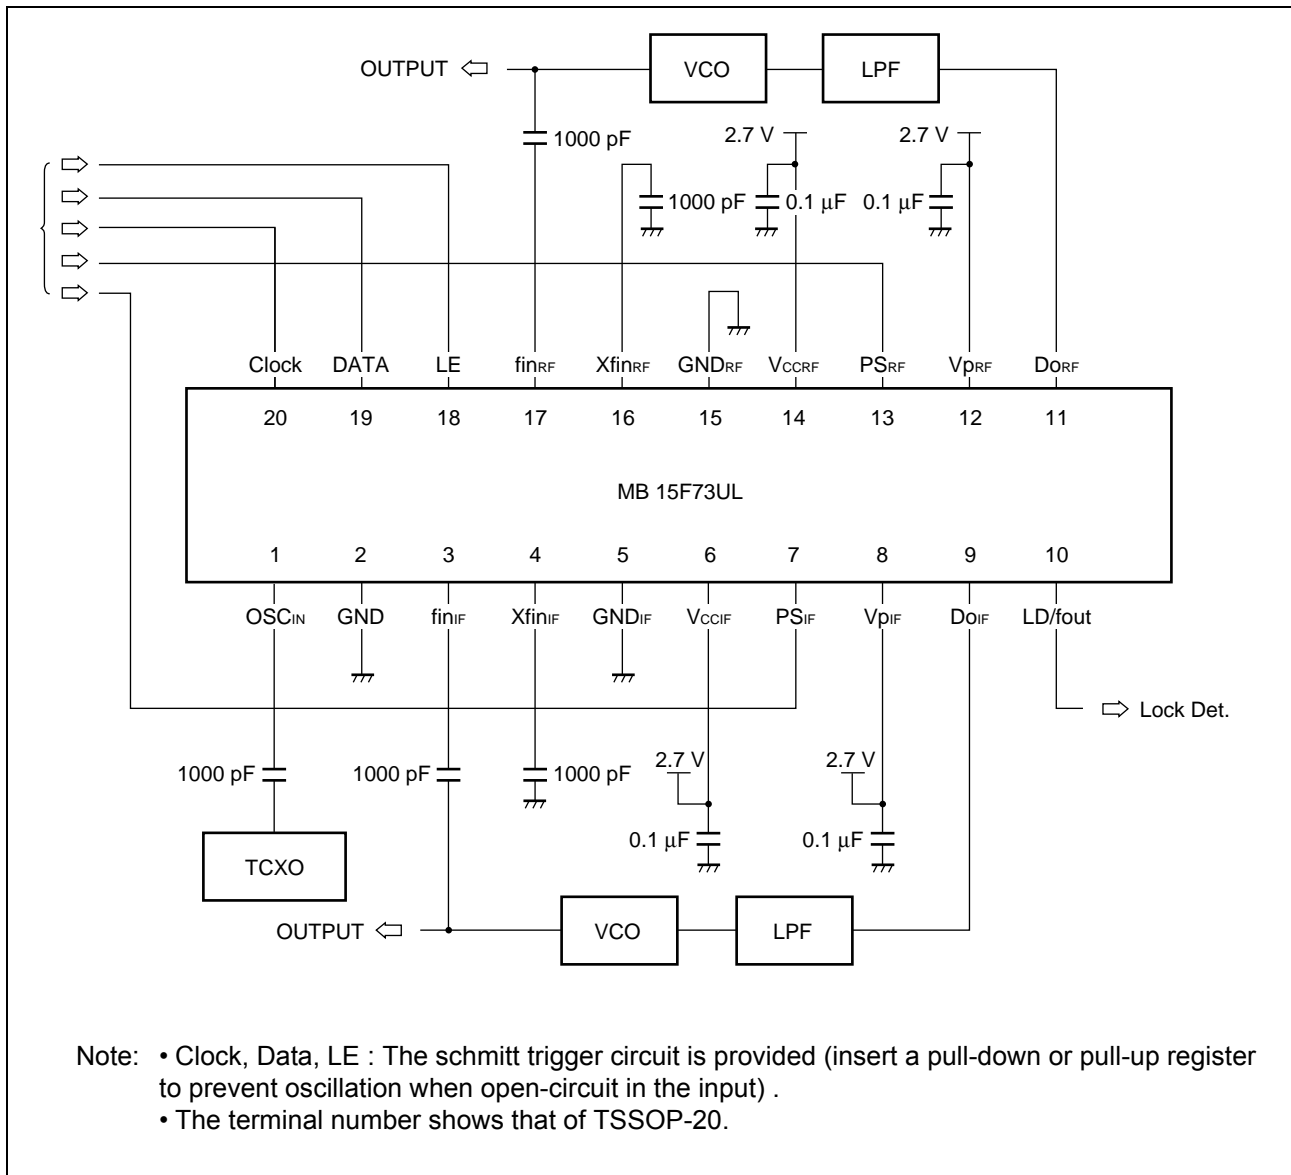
OUTPUT

VCO

LPF

1000 pF

2.7 V

2.7 V

1000 pF

0.1 μF

0.1 μF

Clock DATA LE $\text{fin}_{RF}$ $\text{Xfin}_{RF}$ $\text{GND}_{RF}$ $\text{V}_{CCRF}$ $\text{PS}_{RF}$ $\text{Vp}_{RF}$ $\text{Do}_{RF}$

20 19 18 17 16 15 14 13 12 11

MB 15F73UL

1 2 3 4 5 6 7 8 9 10

$\text{OSC}_{IN}$ GND $\text{fin}_{IF}$ $\text{Xfin}_{IF}$ $\text{GND}_{IF}$ $\text{V}_{CCIF}$ $\text{PS}_{IF}$ $\text{Vp}_{IF}$ $\text{Do}_{IF}$ LD/fout

Lock Det.

1000 pF

1000 pF

1000 pF

2.7 V

2.7 V

0.1 μF

0.1 μF

TCXO

OUTPUT

VCO

LPF

Note: • Clock, Data, LE : The schmitt trigger circuit is provided (insert a pull-down or pull-up register to prevent oscillation when open-circuit in the input) .
• The terminal number shows that of TSSOP-20.